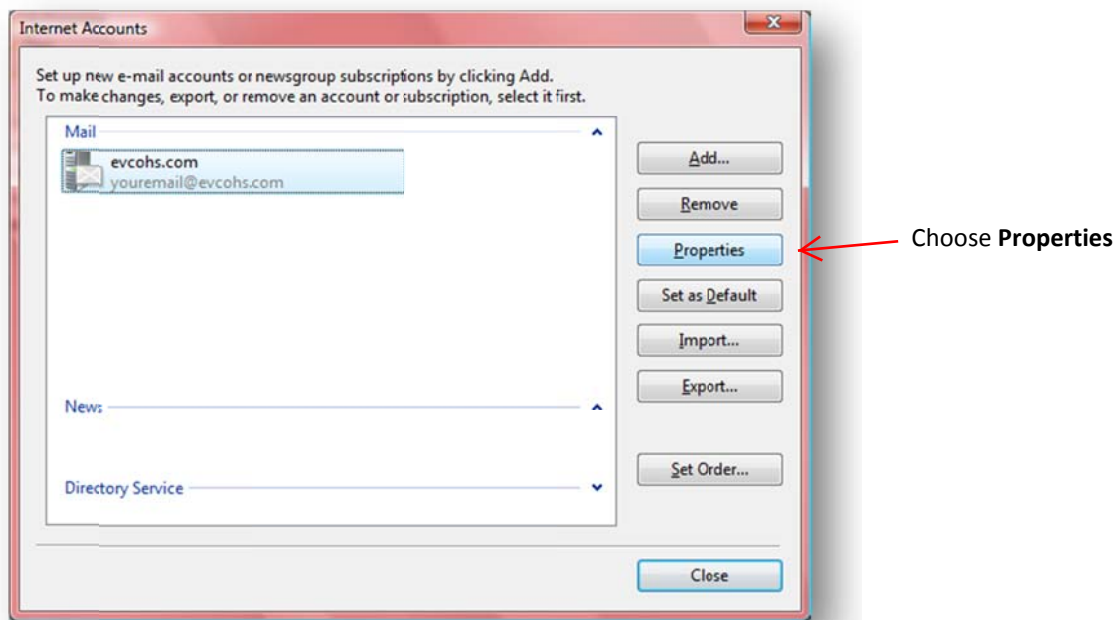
Internet Accounts

Set up new e-mail accounts or newsgroup subscriptions by clicking Add. To make changes, export, or remove an account or subscription, select it first.

Mail

evcohs.com
youremail@evcohs.com

News

Directory Service

Add...

Remove

Properties

Set as Default

Import...

Export...

Set Order...

Close

Choose **Properties**